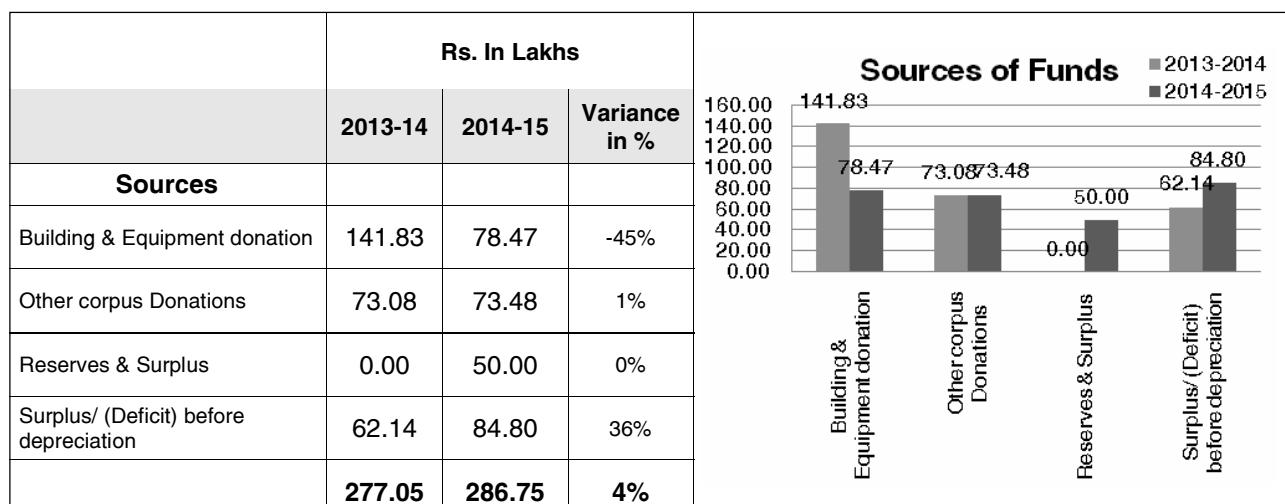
| | Rs. In Lakhs | | |
|---|---|---|---|
| | 2013-14 | 2014-15 | Variance in % |
| **Sources** | | | |
| Building & Equipment donation | 141.83 | 78.47 | -45% |
| Other corpus Donations | 73.08 | 73.48 | 1% |
| Reserves & Surplus | 0.00 | 50.00 | 0% |
| Surplus/ (Deficit) before depreciation | 62.14 | 84.80 | 36% |
| | **277.05** | **286.75** | **4%** |

Sources of Funds

2013-2014
2014-2015

160.00
140.00
120.00
100.00
80.00
60.00
40.00
20.00
0.00

141.83
78.47
73.08
73.48
0.00
50.00
62.14
84.80

Building & Equipment donation
Other corpus Donations
Reserves & Surplus
Surplus/ (Deficit) before depreciation